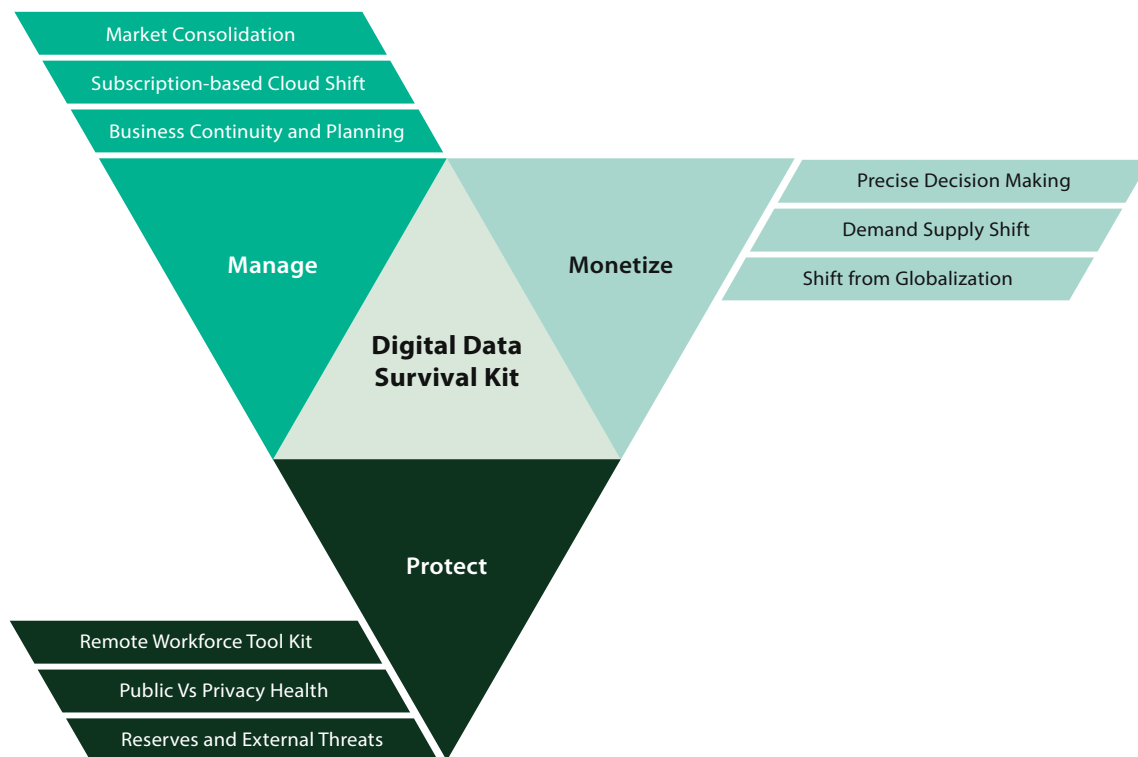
Market Consolidation
Subscription-based Cloud Shift
Business Continuity and Planning

Manage

Precise Decision Making
Demand Supply Shift
Shift from Globalization

Monetize

Digital Data Survival Kit

Protect

Remote Workforce Tool Kit
Public Vs Privacy Health
Reserves and External Threats